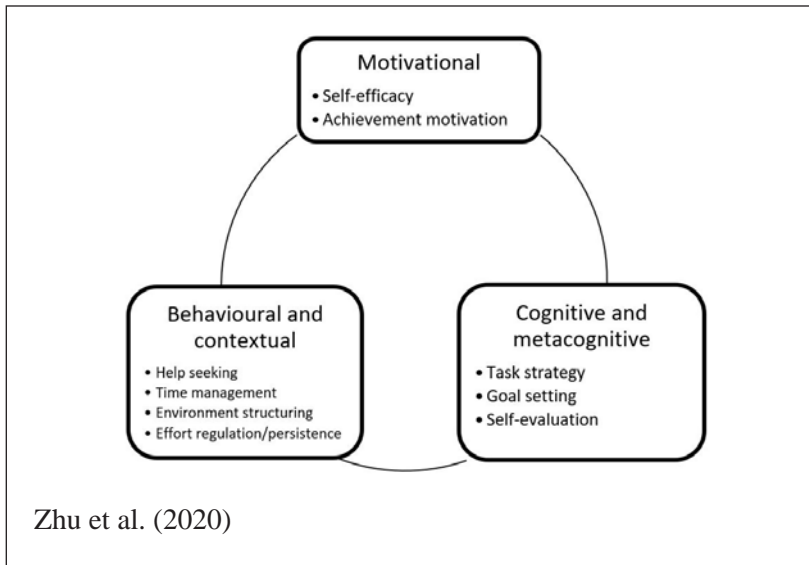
Motivational
• Self-efficacy
• Achievement motivation

Behavioural and contextual
• Help seeking
• Time management
• Environment structuring
• Effort regulation/persistence

Cognitive and metacognitive
• Task strategy
• Goal setting
• Self-evaluation

Zhu et al. (2020)